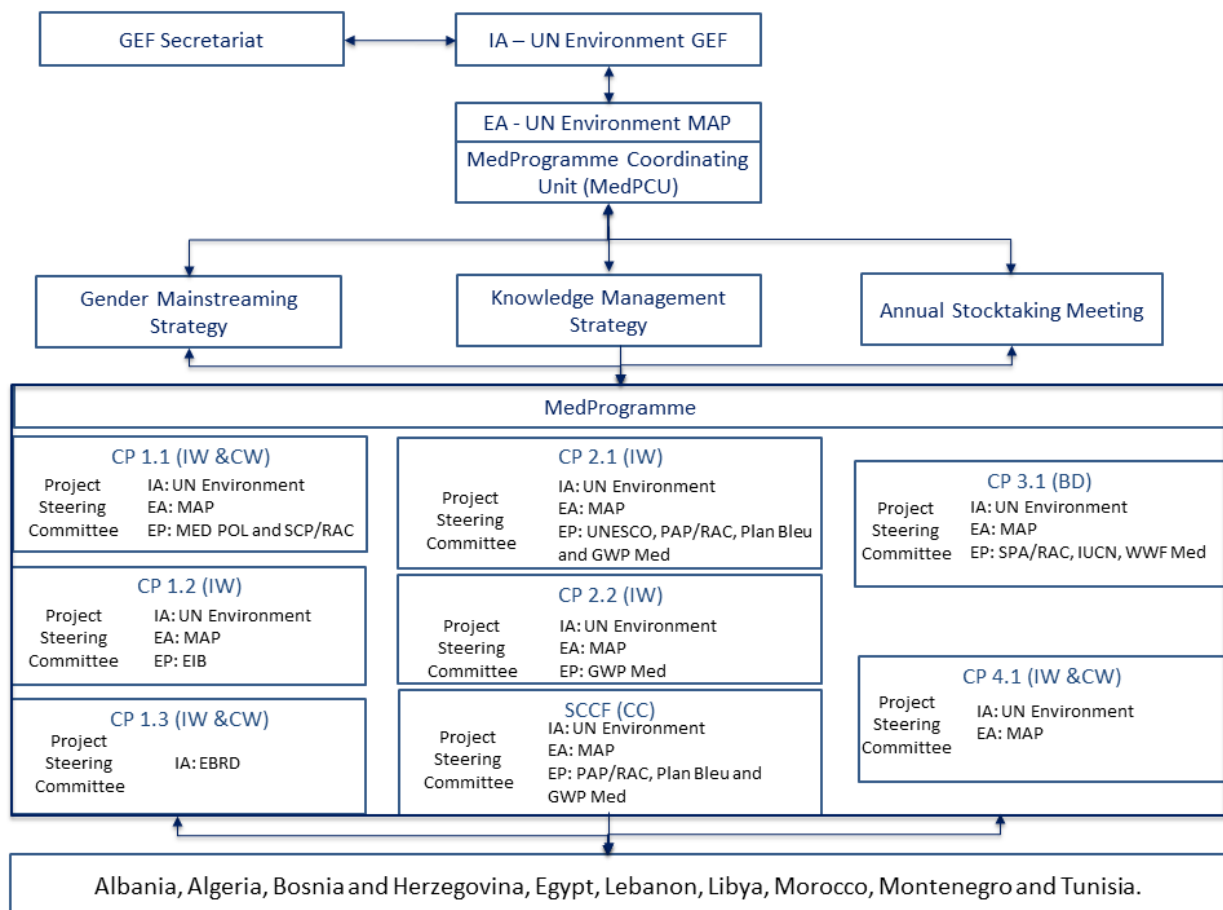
GEF Secretariat

IA – UN Environment GEF

EA - UN Environment MAP

MedProgramme Coordinating Unit (MedPCU)

Gender Mainstreaming Strategy

Knowledge Management Strategy

Annual Stocktaking Meeting

MedProgramme

CP 1.1 (IW &CW)
Project Steering Committee
IA: UN Environment
EA: MAP
EP: MED POL and SCP/RAC

CP 1.2 (IW)
Project Steering Committee
IA: UN Environment
EA: MAP
EP: EIB

CP 1.3 (IW &CW)
Project Steering Committee
IA: EBRD

CP 2.1 (IW)
Project Steering Committee
IA: UN Environment
EA: MAP
EP: UNESCO, PAP/RAC, Plan Bleu and GWP Med

CP 2.2 (IW)
Project Steering Committee
IA: UN Environment
EA: MAP
EP: GWP Med

SCCF (CC)
Project Steering Committee
IA: UN Environment
EA: MAP
EP: PAP/RAC, Plan Bleu and GWP Med

CP 3.1 (BD)
Project Steering Committee
IA: UN Environment
EA: MAP
EP: SPA/RAC, IUCN, WWF Med

CP 4.1 (IW &CW)
Project Steering Committee
IA: UN Environment
EA: MAP

Albania, Algeria, Bosnia and Herzegovina, Egypt, Lebanon, Libya, Morocco, Montenegro and Tunisia.